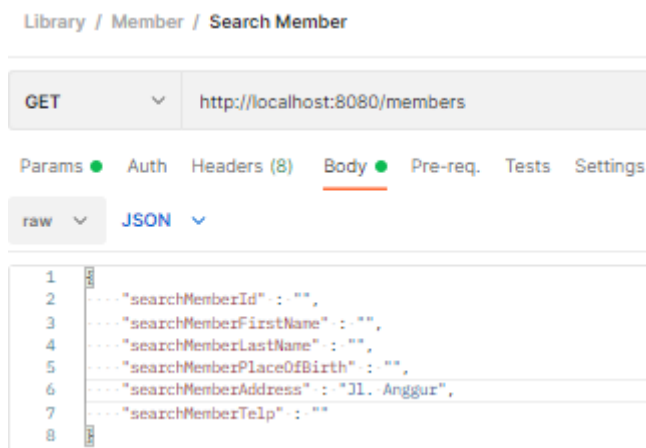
Library / Member / Search Member

GET http://localhost:8080/members

Params Auth Headers (8) Body Pre-req. Tests Settings

raw JSON

1 {
2 "searchMemberId" : "",
3 "searchMemberFirstName" : "",
4 "searchMemberLastName" : "",
5 "searchMemberPlaceOfBirth" : "",
6 "searchMemberAddress" : "Jl. Anggur",
7 "searchMemberTelp" : ""
8 }